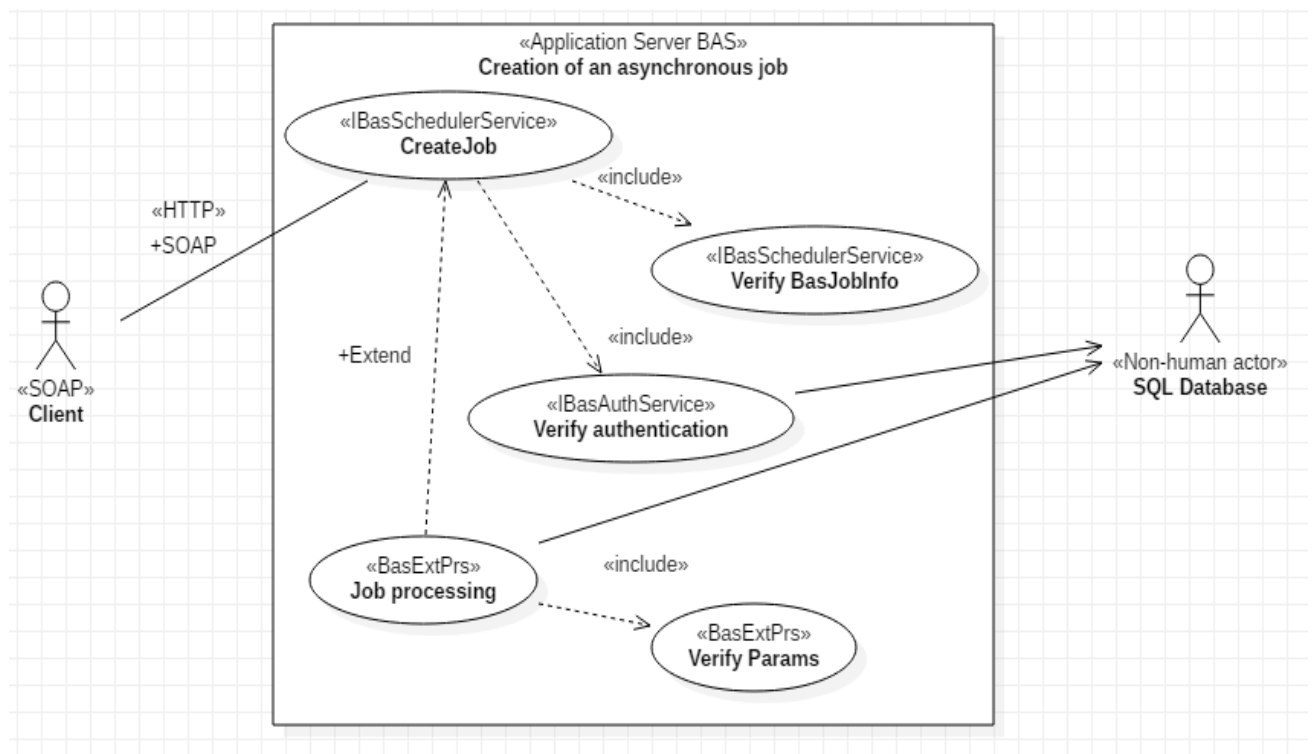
«Application Server BAS»
Creation of an asynchronous job

«IBasSchedulerService»
CreateJob

«include»

«HTTP»
+SOAP

«IBasSchedulerService»
Verify BasJobInfo

«include»

+Extend

«SOAP»
Client

«Non-human actor»
SQL Database

«IBasAuthService»
Verify authentication

«BasExtPrs»
Job processing

«include»

«BasExtPrs»
Verify Params